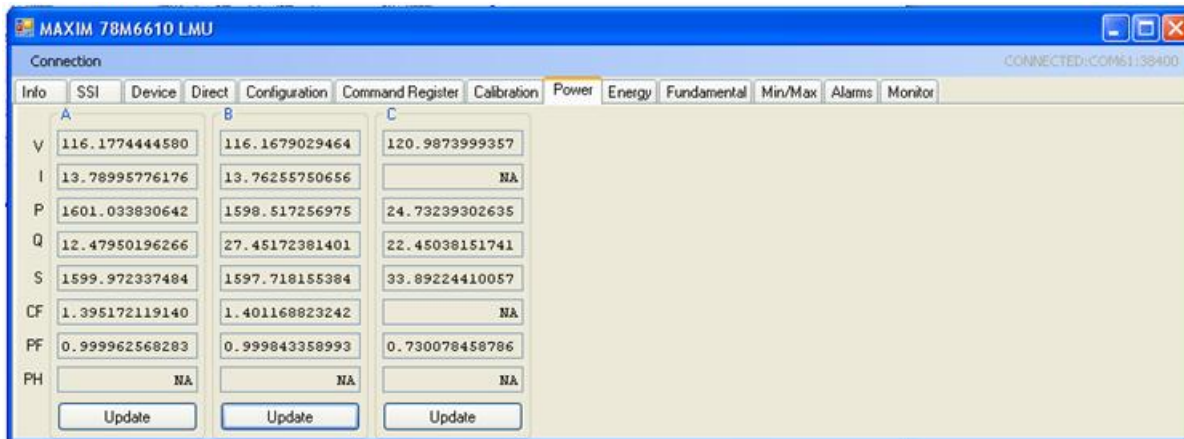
MAXIM 78M6610 LMU

Connection

CONNECTED:COM61:38400

Info | SSI | Device | Direct | Configuration | Command Register | Calibration | Power | Energy | Fundamental | Min/Max | Alarms | Monitor

| | A | B | C |
|---|---|---|---|
| V | 116.1774444580 | 116.1679029464 | 120.9873999357 |
| I | 13.78995776176 | 13.76255750656 | NA |
| P | 1601.033830642 | 1598.517256975 | 24.73239302635 |
| Q | 12.47950196266 | 27.45172381401 | 22.45038151741 |
| S | 1599.972337484 | 1597.718155384 | 33.89224410057 |
| CF | 1.395172119140 | 1.401168823242 | NA |
| PF | 0.999962568283 | 0.999843358993 | 0.730078458786 |
| PH | NA | NA | NA |

Update Update Update